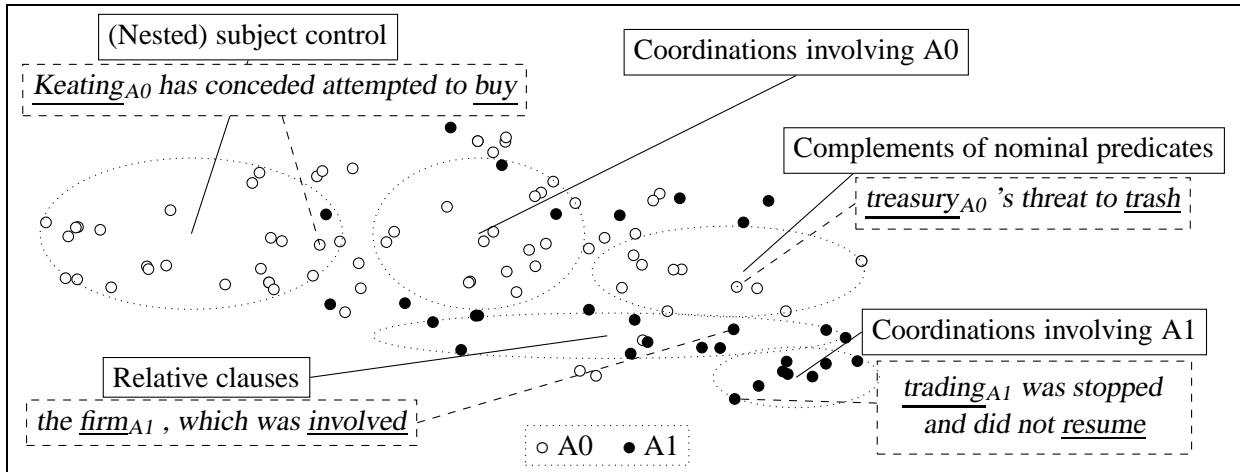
(Nested) subject control

Keating$_{A0}$ has conceded attempted to buy

Coordinations involving A0

Complements of nominal predicates

treasury$_{A0}$ 's threat to trash

Coordinations involving A1

Relative clauses

the firm$_{A1}$ , which was involved

trading$_{A1}$ was stopped and did not resume

○ A0 ● A1